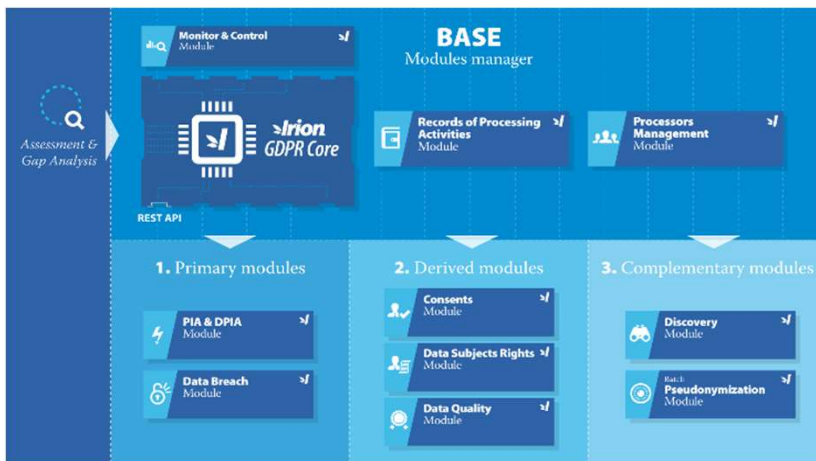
Assessment & Gap Analysis

Monitor & Control
Module

BASE
Modules manager

Irion
GDPR Core

REST API

Records of Processing Activities
Module

Processors Management
Module

1. Primary modules

PIA & DPIA
Module

Data Breach
Module

2. Derived modules

Consents
Module

Data Subjects Rights
Module

Data Quality
Module

3. Complementary modules

Discovery
Module

Batch
Pseudonymization
Module